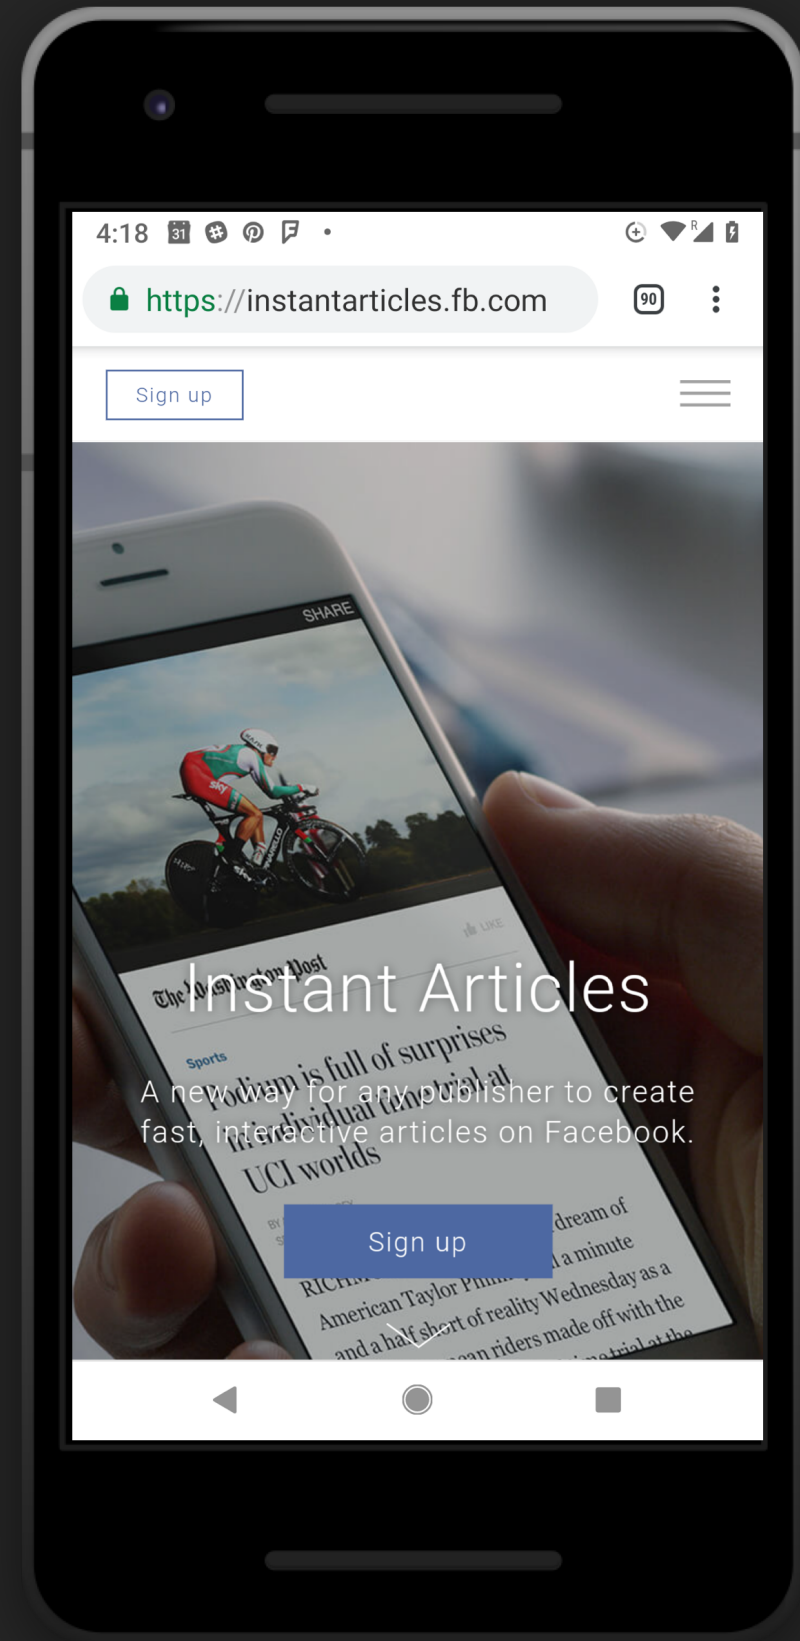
4:18 31

https://instantarticles.fb.com

90

Sign up

SHARE

LIKE

The Washington Post

Sports

Instant Articles

A new way for any publisher to create fast, interactive articles on Facebook.

Sign up

dream of

a minute

American Taylor Phinney

and a half short of reality Wednesday as a

riders made off with the

UCI worlds

individual time trial at

full of surprises

BY

RICH